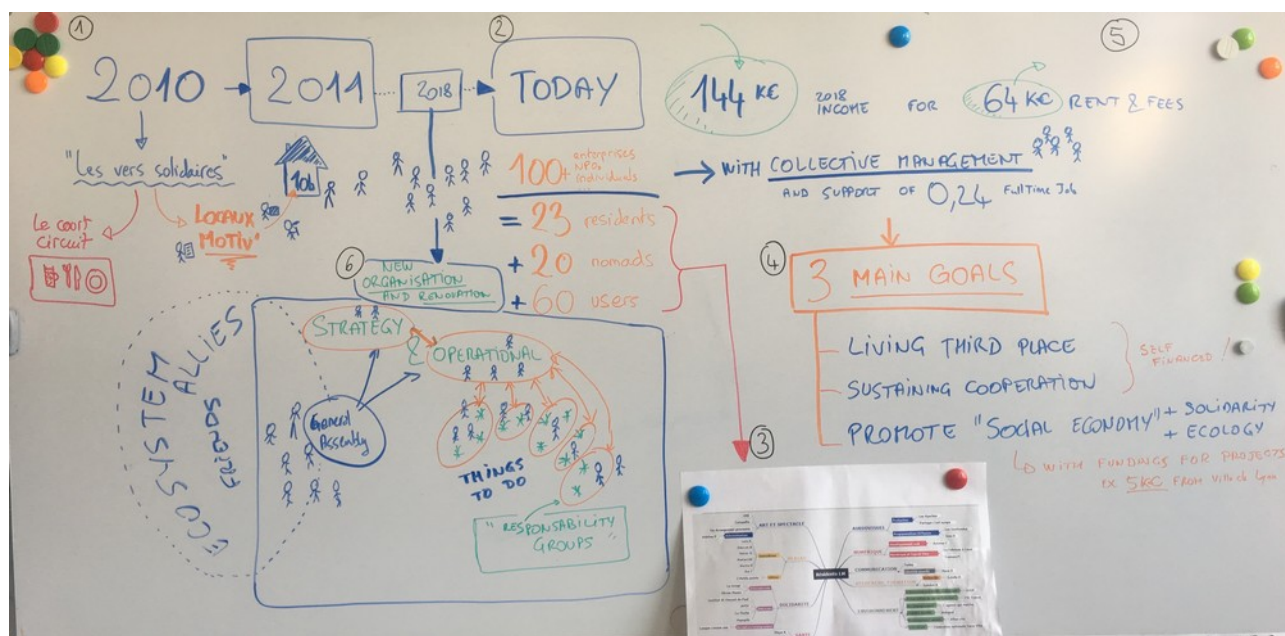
①

2010 → 2011 ····· 2018 → TODAY

②

"Les vers solidaires"

Le court circuit

LOCAUX MOTIV'

106

144 K€

2018 INCOME FOR 64 K€ RENT & FEES

⑤

100+ enterprises NPOs individuals

= 23 residents

+ 20 nomads

+ 60 users

→ WITH COLLECTIVE MANAGEMENT AND SUPPORT OF 0,24 FullTime Job

⑥ NEW ORGANISATION AND RENOVATION

④ 3 MAIN GOALS

LIVING THIRD PLACE

SUSTAINING COOPERATION

SELF FINANCED!

PROMOTE "SOCIAL ECONOMY" + SOLIDARITY + ECOLOGY

↳ WITH FUNDINGS FOR PROJECTS EX 5K€ FROM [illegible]

ECOSYSTEM ALLIES FRIENDS

STRATEGY & OPERATIONAL

General Assembly

THINGS TO DO

"RESPONSABILITY GROUPS"

③

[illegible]